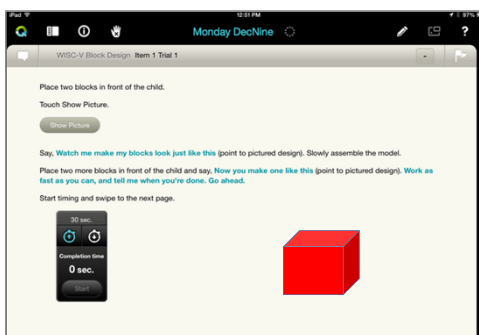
iPad 12:51 PM 97%

Monday DecNine

?

WISC-V Block Design Item 1 Trial 1

Place two blocks in front of the child.

Touch Show Picture.

Show Picture

Say, Watch me make my blocks look just like this (point to pictured design). Slowly assemble the model.

Place two more blocks in front of the child and say, Now you make one like this (point to pictured design). Work as fast as you can, and tell me when you're done. Go ahead.

Start timing and swipe to the next page.

30 sec.

Completion time

0 sec.

Start